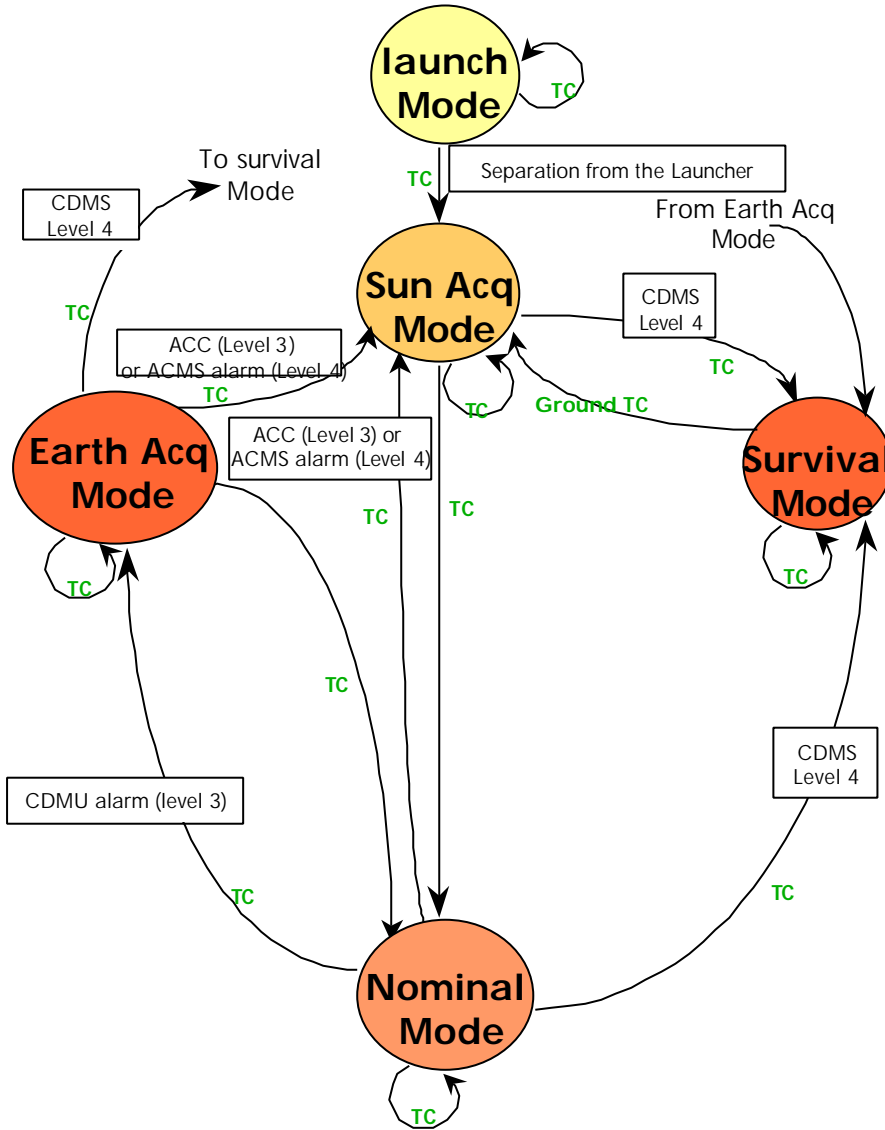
launch Mode

TC

TC

Separation from the Launcher

To survival Mode

CDMS Level 4

From Earth Acq Mode

Sun Acq Mode

CDMS Level 4

TC

ACC (Level 3) or ACMS alarm (Level 4)

TC

TC

TC

Ground TC

Earth Acq Mode

ACC (Level 3) or ACMS alarm (Level 4)

Survival Mode

TC

TC

TC

TC

TC

TC

CDMU alarm (level 3)

CDMS Level 4

TC

TC

Nominal Mode

TC